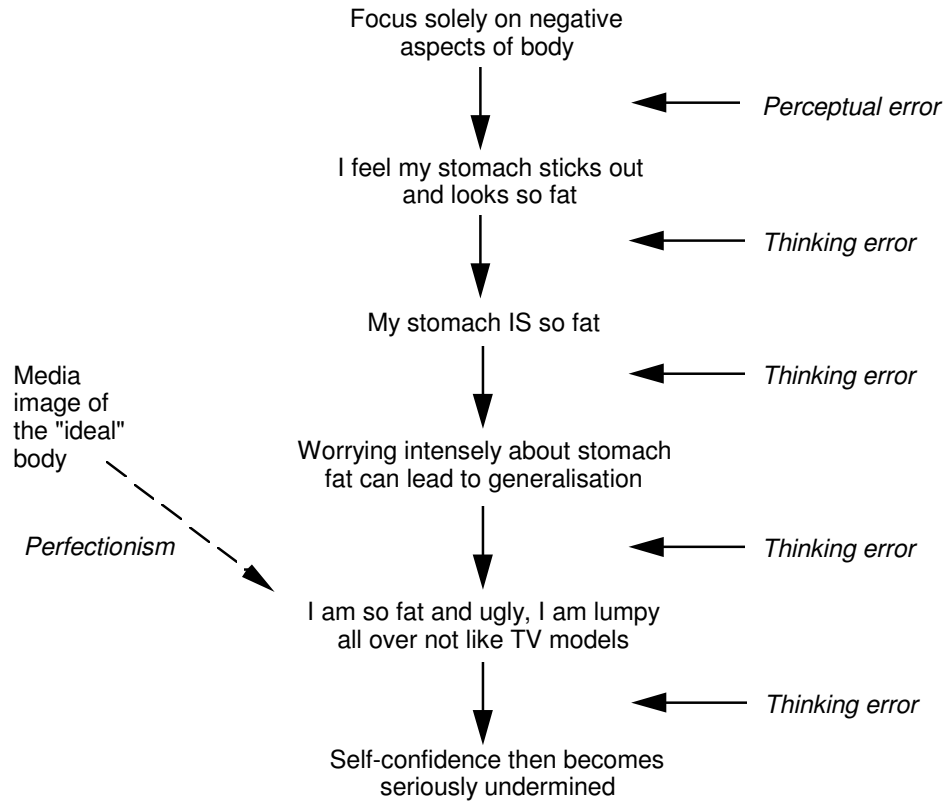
Focus solely on negative aspects of body

Perceptual error

I feel my stomach sticks out and looks so fat

Thinking error

My stomach IS so fat

Thinking error

Media image of the "ideal" body

Worrying intensely about stomach fat can lead to generalisation

Perfectionism

Thinking error

I am so fat and ugly, I am lumpy all over not like TV models

Thinking error

Self-confidence then becomes seriously undermined